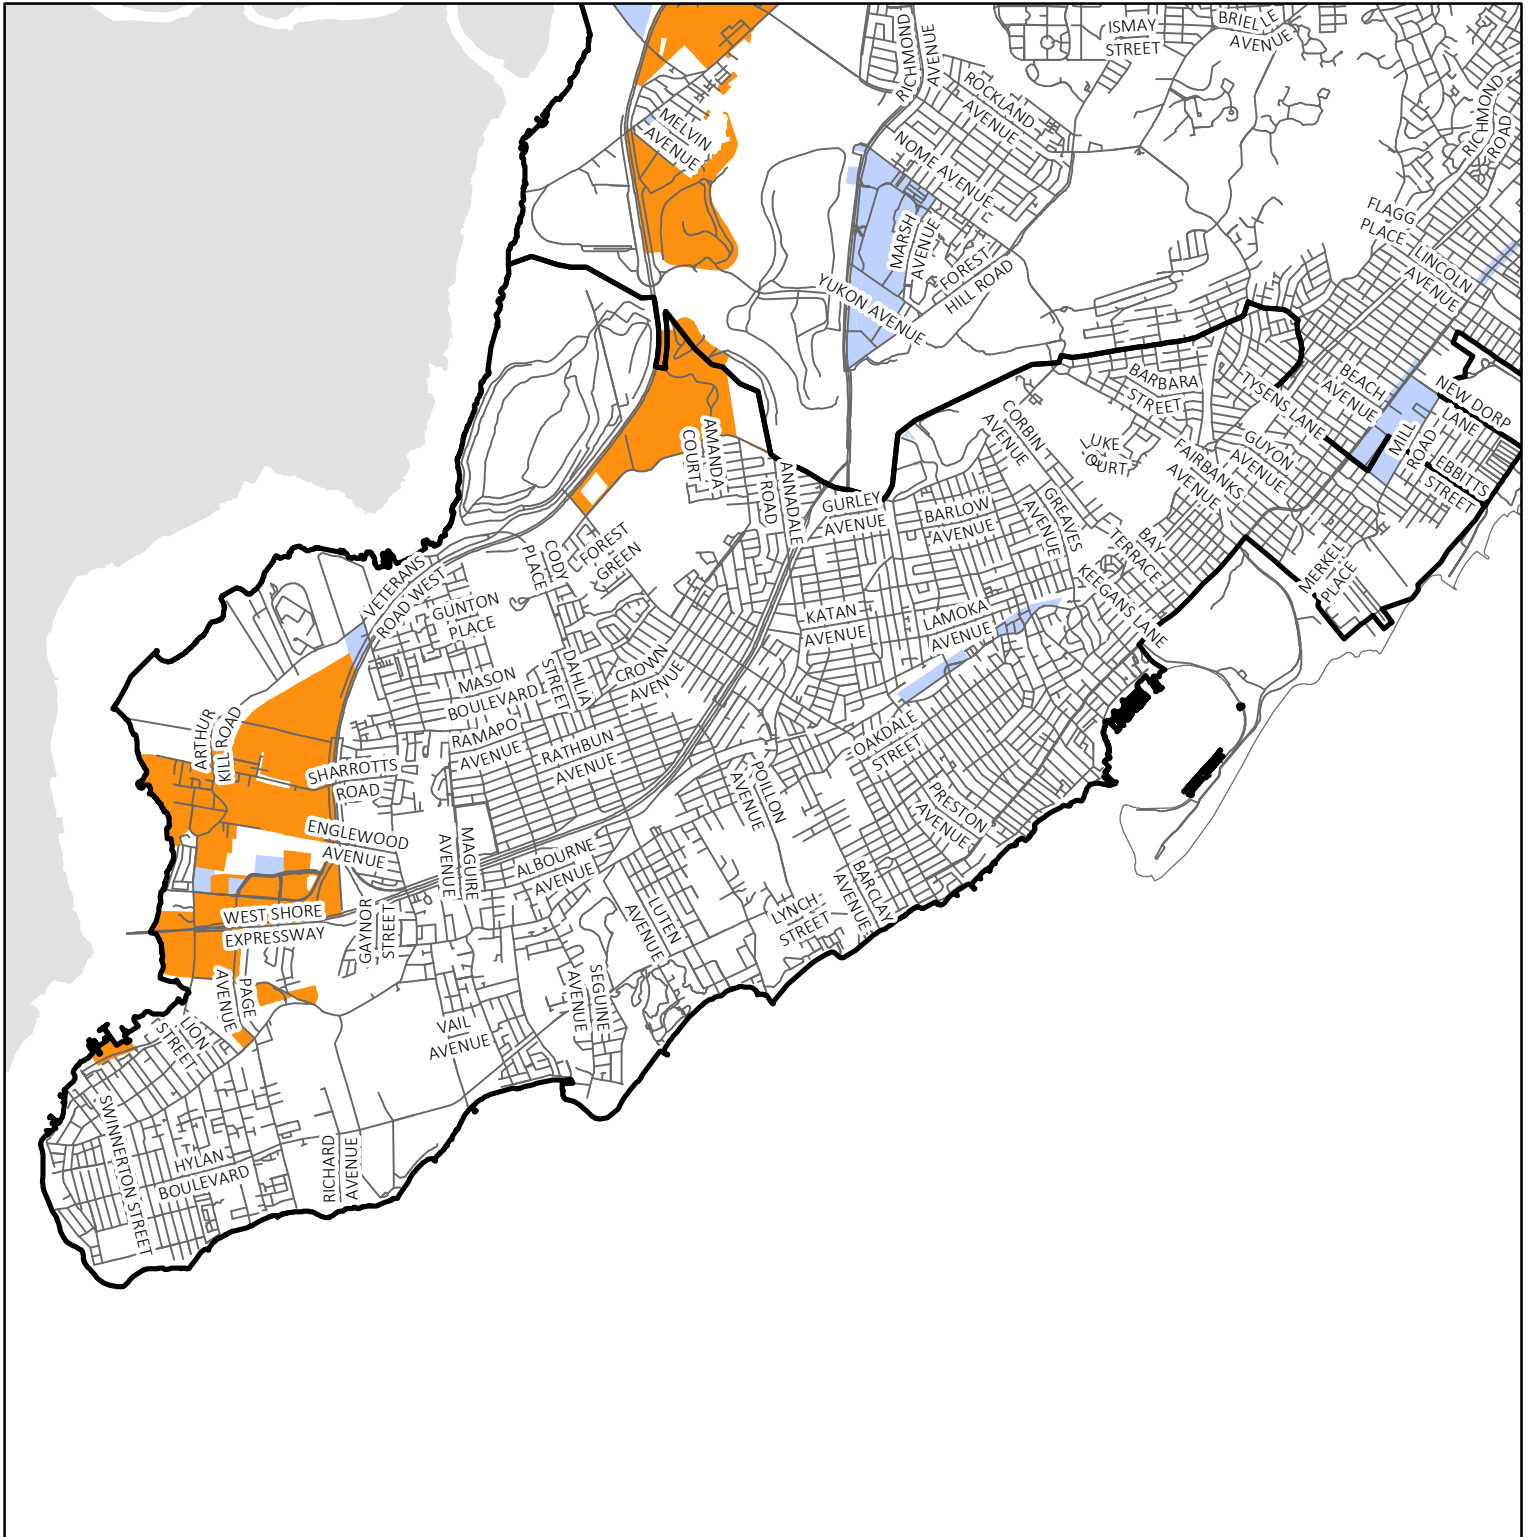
ISMAY STREET
BRIELLE AVENUE
RICHMOND AVENUE
ROCKLAND AVENUE
RICHMOND ROAD
MELVIN AVENUE
NOME AVENUE
MARSH AVENUE
FOREST HILL ROAD
FLAGG PLACE
LINCOLN AVENUE
YUKON AVENUE
BARBARA STREET
TYSENS LANE
BEACH AVENUE
NEW DORP LANE
AMANDA COURT
CORBIN AVENUE
LUKE COURT
GUYON AVENUE
MILL ROAD
EBBITTS STREET
FAIRBANKS AVENUE
ANNADALE ROAD
GURLEY AVENUE
BARLOW AVENUE
GREAVES AVENUE
BAY TERRACE
CODY PLACE
FOREST GREEN
VETERANS ROAD WEST
GUNTON PLACE
KEEGANS LANE
MERKEL PLACE
KATAN AVENUE
LAMOKA AVENUE
MASON BOULEVARD
DAHLIA STREET
CROWN AVENUE
ARTHUR KILL ROAD
RAMAPO AVENUE
RATHBUN AVENUE
OAKDALE STREET
SHARROTTS ROAD
POILLON AVENUE
PRESTON AVENUE
ENGLEWOOD AVENUE
MAGUIRE AVENUE
ALBOURNE AVENUE
WEST SHORE EXPRESSWAY
GAYNOR STREET
LUTEN AVENUE
LYNCH STREET
BARCLAY AVENUE
PAGE AVENUE
SEGUINE AVENUE
LION STREET
VAIL AVENUE
SWINNERTON STREET
HYLAN BOULEVARD
RICHARD AVENUE